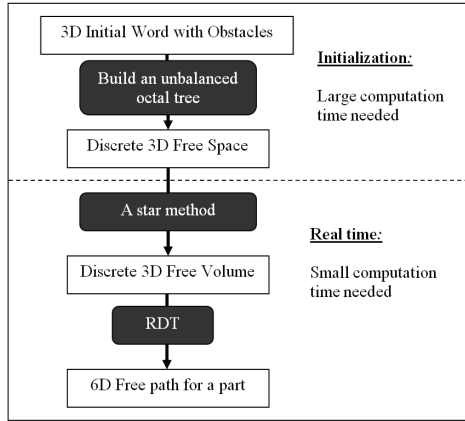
3D Initial Word with Obstacles

Build an unbalanced octal tree

Discrete 3D Free Space

Initialization:

Large computation time needed

A star method

Discrete 3D Free Volume

RDT

6D Free path for a part

Real time:

Small computation time needed